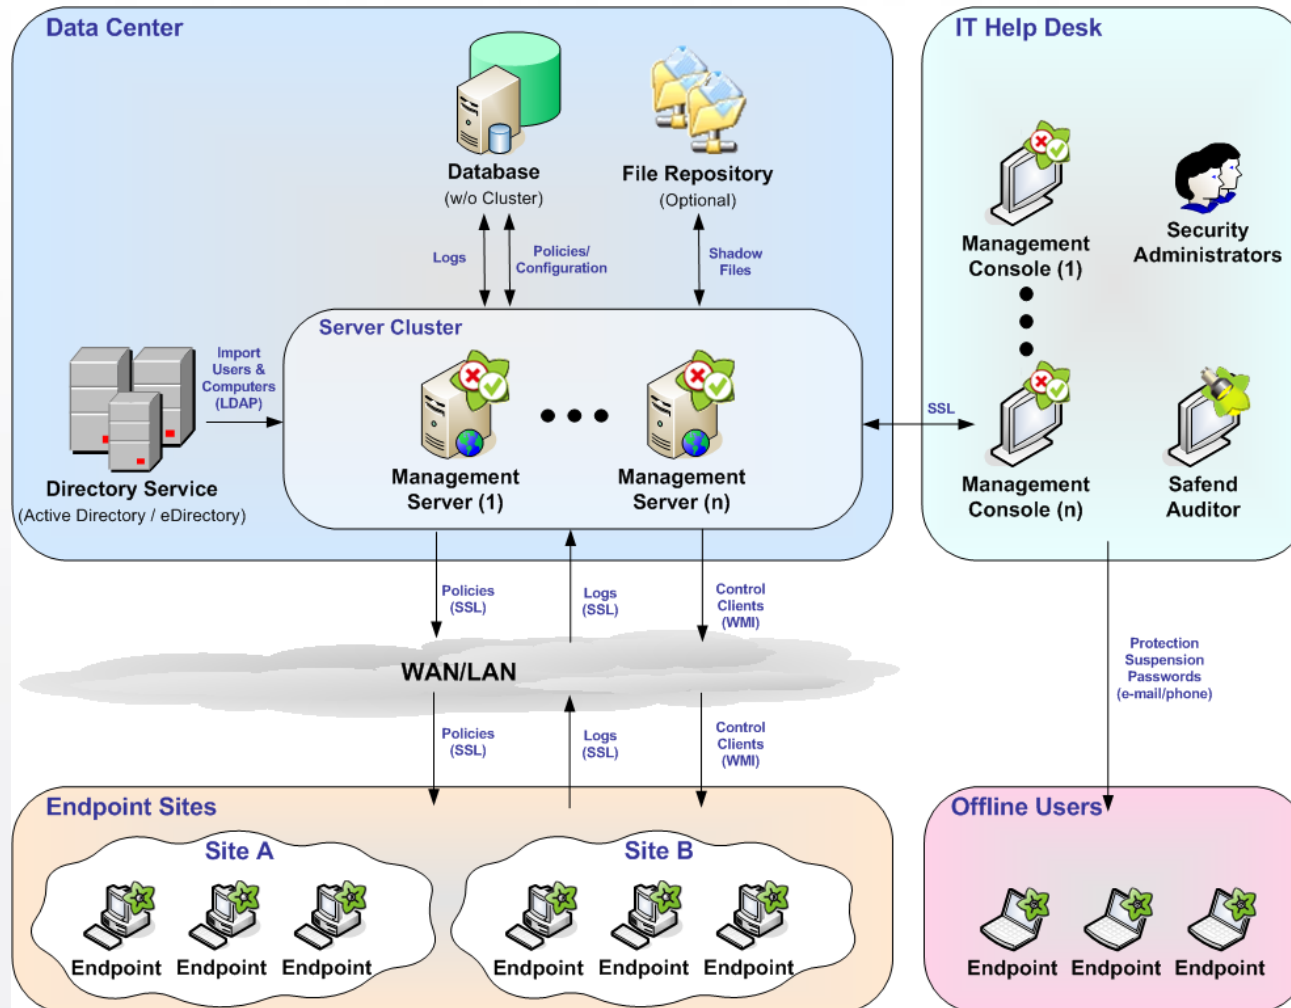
Data Center

Database
(w/o Cluster)

File Repository
(Optional)

Logs

Policies/
Configuration

Shadow
Files

Server Cluster

Import
Users &
Computers
(LDAP)

Directory Service
(Active Directory / eDirectory)

Management
Server (1)

Management
Server (n)

IT Help Desk

Management
Console (1)

Security
Administrators

SSL

Management
Console (n)

Safend
Auditor

Policies
(SSL)

Logs
(SSL)

Control
Clients
(WMI)

WAN/LAN

Protection
Suspension
Passwords
(e-mail/phone)

Policies
(SSL)

Logs
(SSL)

Control
Clients
(WMI)

Endpoint Sites

Site A

Endpoint Endpoint Endpoint

Site B

Endpoint Endpoint Endpoint

Offline Users

Endpoint Endpoint Endpoint